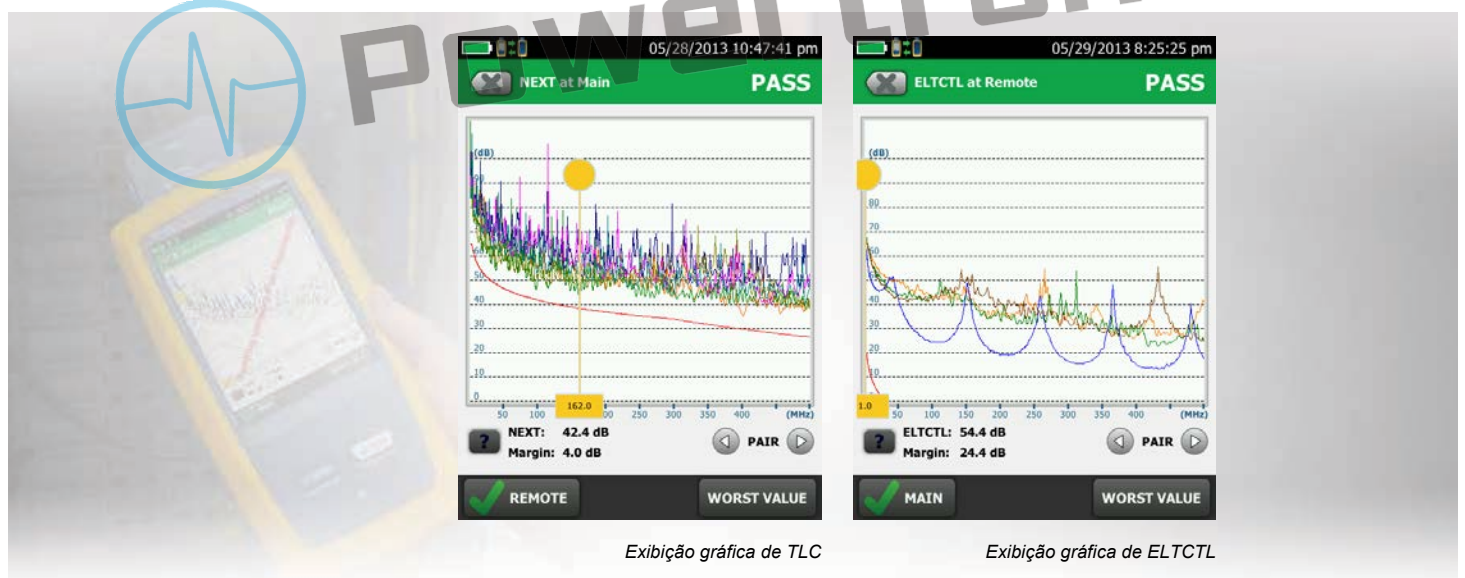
Powertron

05/28/2013 10:47:41 pm

NEXT at Main

PASS

(dB)

90

80

70

60

50

40

30

20

10

0

50

100

162.0

200

250

300

350

400

(MHz)

NEXT: 42.4 dB

Margin: 4.0 dB

PAIR

REMOTE

WORST VALUE

Exibição gráfica de TLC

05/29/2013 8:25:25 pm

ELTCTL at Remote

PASS

(dB)

80

70

60

50

40

30

20

10

1.0

50

100

150

200

250

300

350

400

(MHz)

ELTCTL: 54.4 dB

Margin: 24.4 dB

PAIR

MAIN

WORST VALUE

Exibição gráfica de ELTCTL